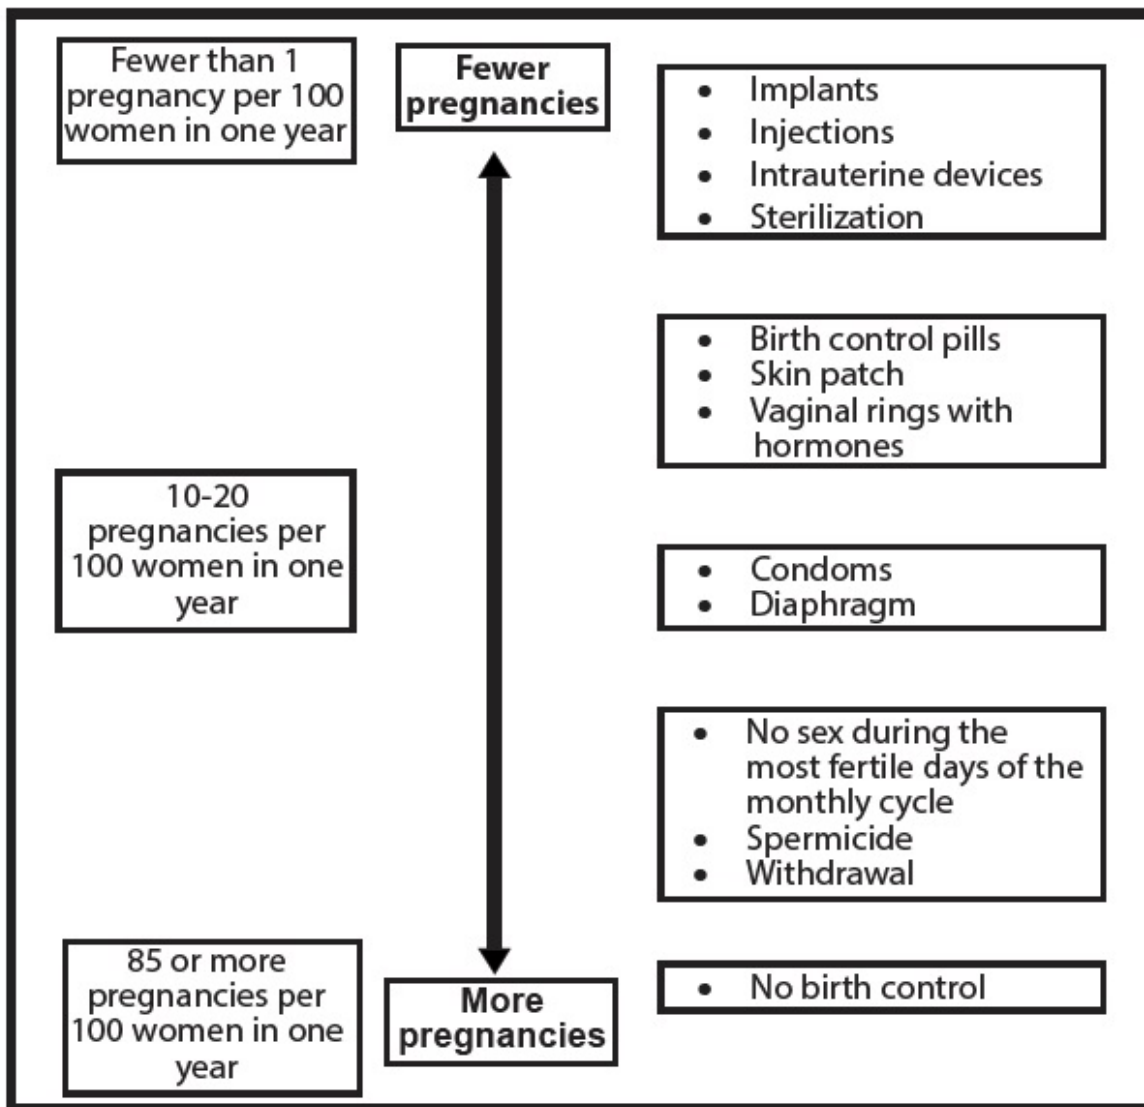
Fewer than 1 pregnancy per 100 women in one year

**Fewer pregnancies**

- Implants
- Injections
- Intrauterine devices
- Sterilization

- Birth control pills
- Skin patch
- Vaginal rings with hormones

10-20 pregnancies per 100 women in one year

- Condoms
- Diaphragm

- No sex during the most fertile days of the monthly cycle
- Spermicide
- Withdrawal

85 or more pregnancies per 100 women in one year

**More pregnancies**

- No birth control